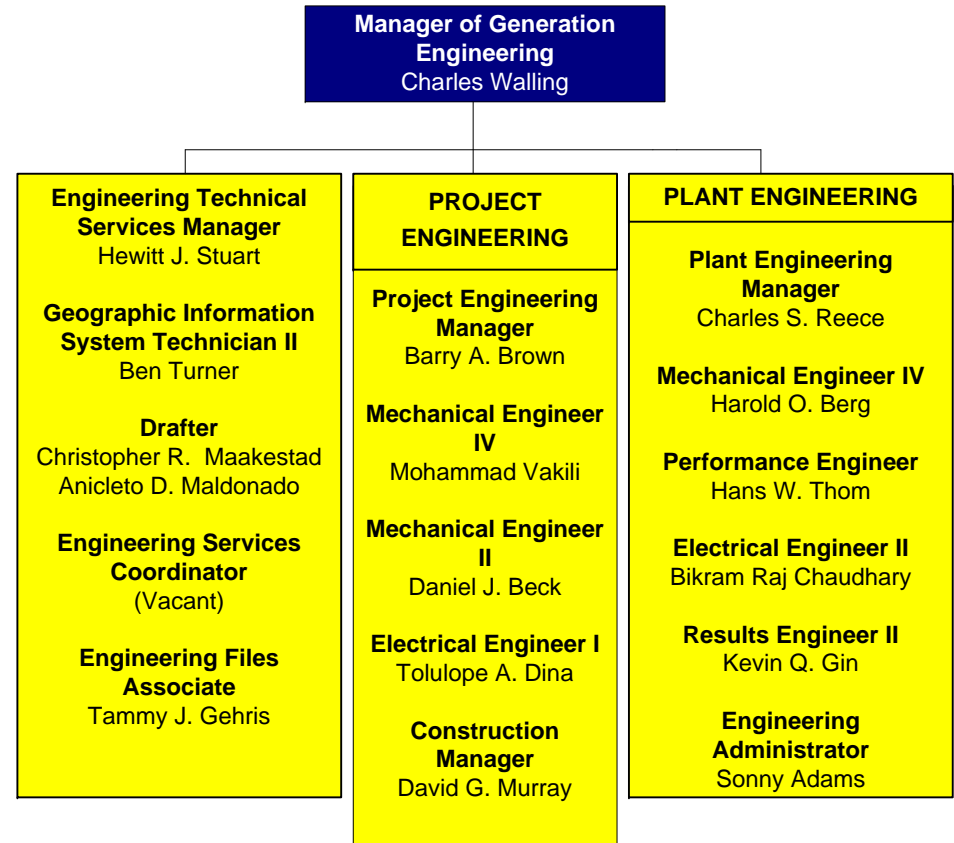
Manager of Generation Engineering
Charles Walling

Engineering Technical Services Manager
Hewitt J. Stuart

Geographic Information System Technician II
Ben Turner

Drafter
Christopher R. Maakestad
Anicleto D. Maldonado

Engineering Services Coordinator
(Vacant)

Engineering Files Associate
Tammy J. Gehris

PROJECT ENGINEERING

Project Engineering Manager
Barry A. Brown

Mechanical Engineer IV
Mohammad Vakili

Mechanical Engineer II
Daniel J. Beck

Electrical Engineer I
Tolulope A. Dina

Construction Manager
David G. Murray

PLANT ENGINEERING

Plant Engineering Manager
Charles S. Reece

Mechanical Engineer IV
Harold O. Berg

Performance Engineer
Hans W. Thom

Electrical Engineer II
Bikram Raj Chaudhary

Results Engineer II
Kevin Q. Gin

Engineering Administrator
Sonny Adams